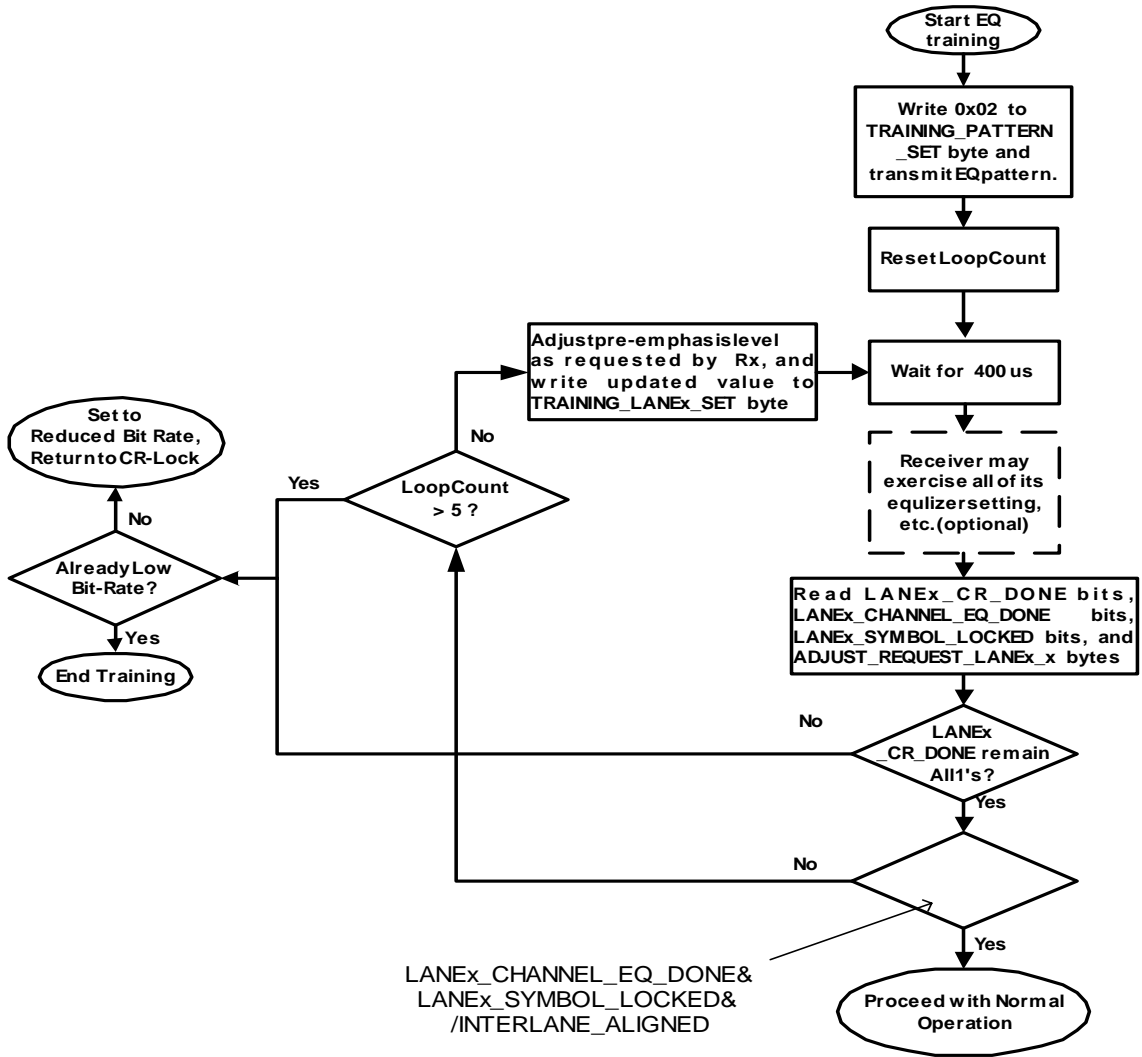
Start EQ training

Write 0x02 to TRAINING_PATTERN _SET byte and transmit EQpattern.

Reset LoopCount

Wait for 400 us

Receiver may exercise all of its equlizersetting, etc.(optional)

Read LANEx_CR_DONE bits, LANEx_CHANNEL_EQ_DONE bits, LANEx_SYMBOL_LOCKED bits, and ADJUST_REQUEST_LANEx_x bytes

LANEx _CR_DONE remain All1's?

Yes

No

Yes

No

LANEx_CHANNEL_EQ_DONE& LANEx_SYMBOL_LOCKED& /INTERLANE_ALIGNED

Proceed with Normal Operation

Adjustpre-emphasislevel as requested by Rx, and write updated value to TRAINING_LANEx_SET byte

No

LoopCount > 5 ?

Yes

Set to Reduced Bit Rate, ReturntoCR-Lock

No

Already Low Bit-Rate?

Yes

End Training